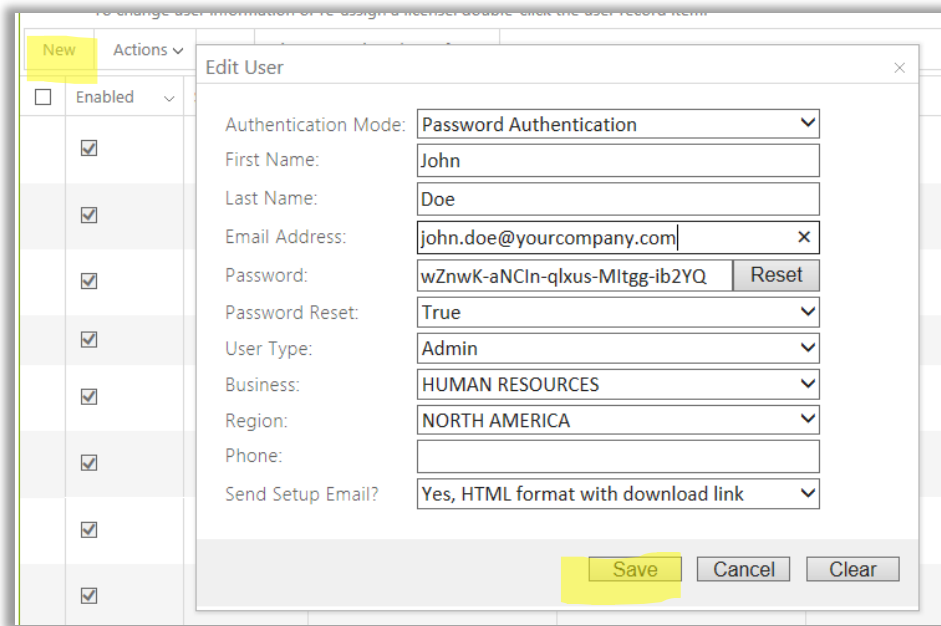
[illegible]

New Actions

Enabled

Edit User

Authentication Mode: Password Authentication

First Name: John

Last Name: Doe

Email Address: john.doe@yourcompany.com ×

Password: wZnwK-aNCIn-qlxus-MItgg-ib2YQ Reset

Password Reset: True

User Type: Admin

Business: HUMAN RESOURCES

Region: NORTH AMERICA

Phone:

Send Setup Email? Yes, HTML format with download link

Save Cancel Clear